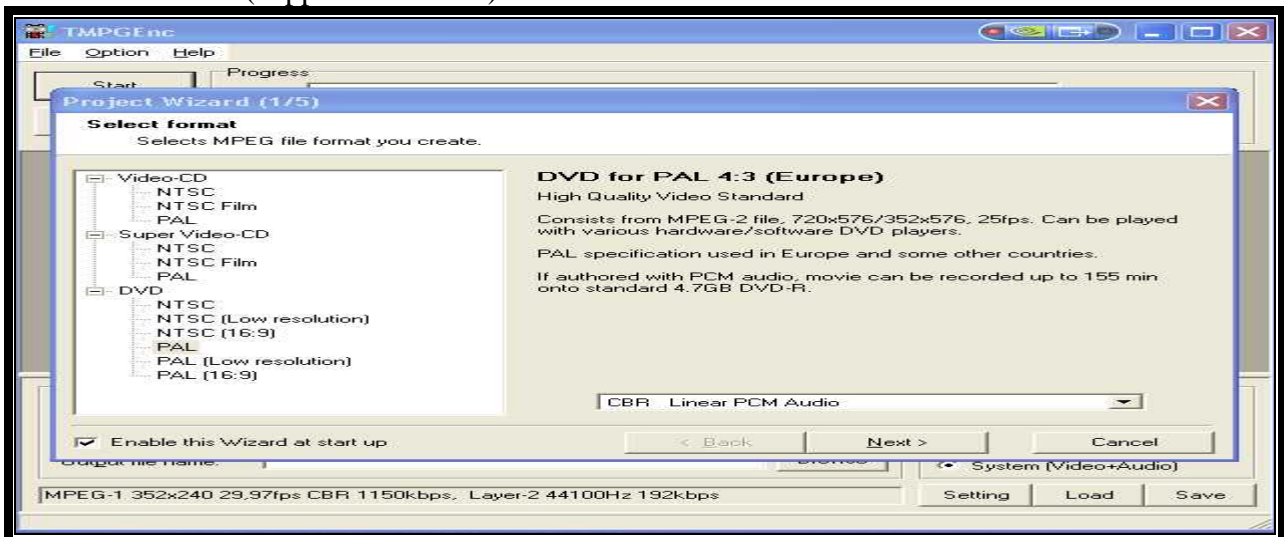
TMPGEnc

File Option Help

Start

Progress

Project Wizard (1/5)

Select format
Selects MPEG file format you create.

Video-CD
NTSC
NTSC Film
PAL
Super Video-CD
NTSC
NTSC Film
PAL
DVD
NTSC
NTSC (Low resolution)
NTSC (16:9)
PAL
PAL (Low resolution)
PAL (16:9)

DVD for PAL 4:3 (Europe)

High Quality Video Standard

Consists from MPEG-2 file, 720x576/352x576, 25fps. Can be played with various hardware/software DVD players.

PAL specification used in Europe and some other countries.

If authored with PCM audio, movie can be recorded up to 155 min onto standard 4.7GB DVD-R.

CBR Linear PCM Audio

Enable this Wizard at start up

< Back

Next >

Cancel

Output file name:

Browse

System (Video+Audio)

MPEG-1 352x240 29,97fps CBR 1150kbps, Layer-2 44100Hz 192kbps

Setting

Load

Save